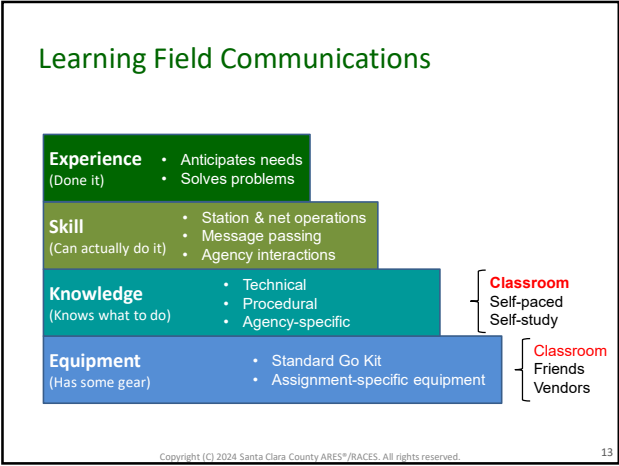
Learning Field Communications

Experience
(Done it)

- Anticipates needs
- Solves problems

Skill
(Can actually do it)

- Station & net operations
- Message passing
- Agency interactions

Knowledge
(Knows what to do)

- Technical
- Procedural
- Agency-specific

Classroom
Self-paced
Self-study

Equipment
(Has some gear)

- Standard Go Kit
- Assignment-specific equipment

Classroom
Friends
Vendors

Copyright (C) 2024 Santa Clara County ARES®/RACES. All rights reserved.

13